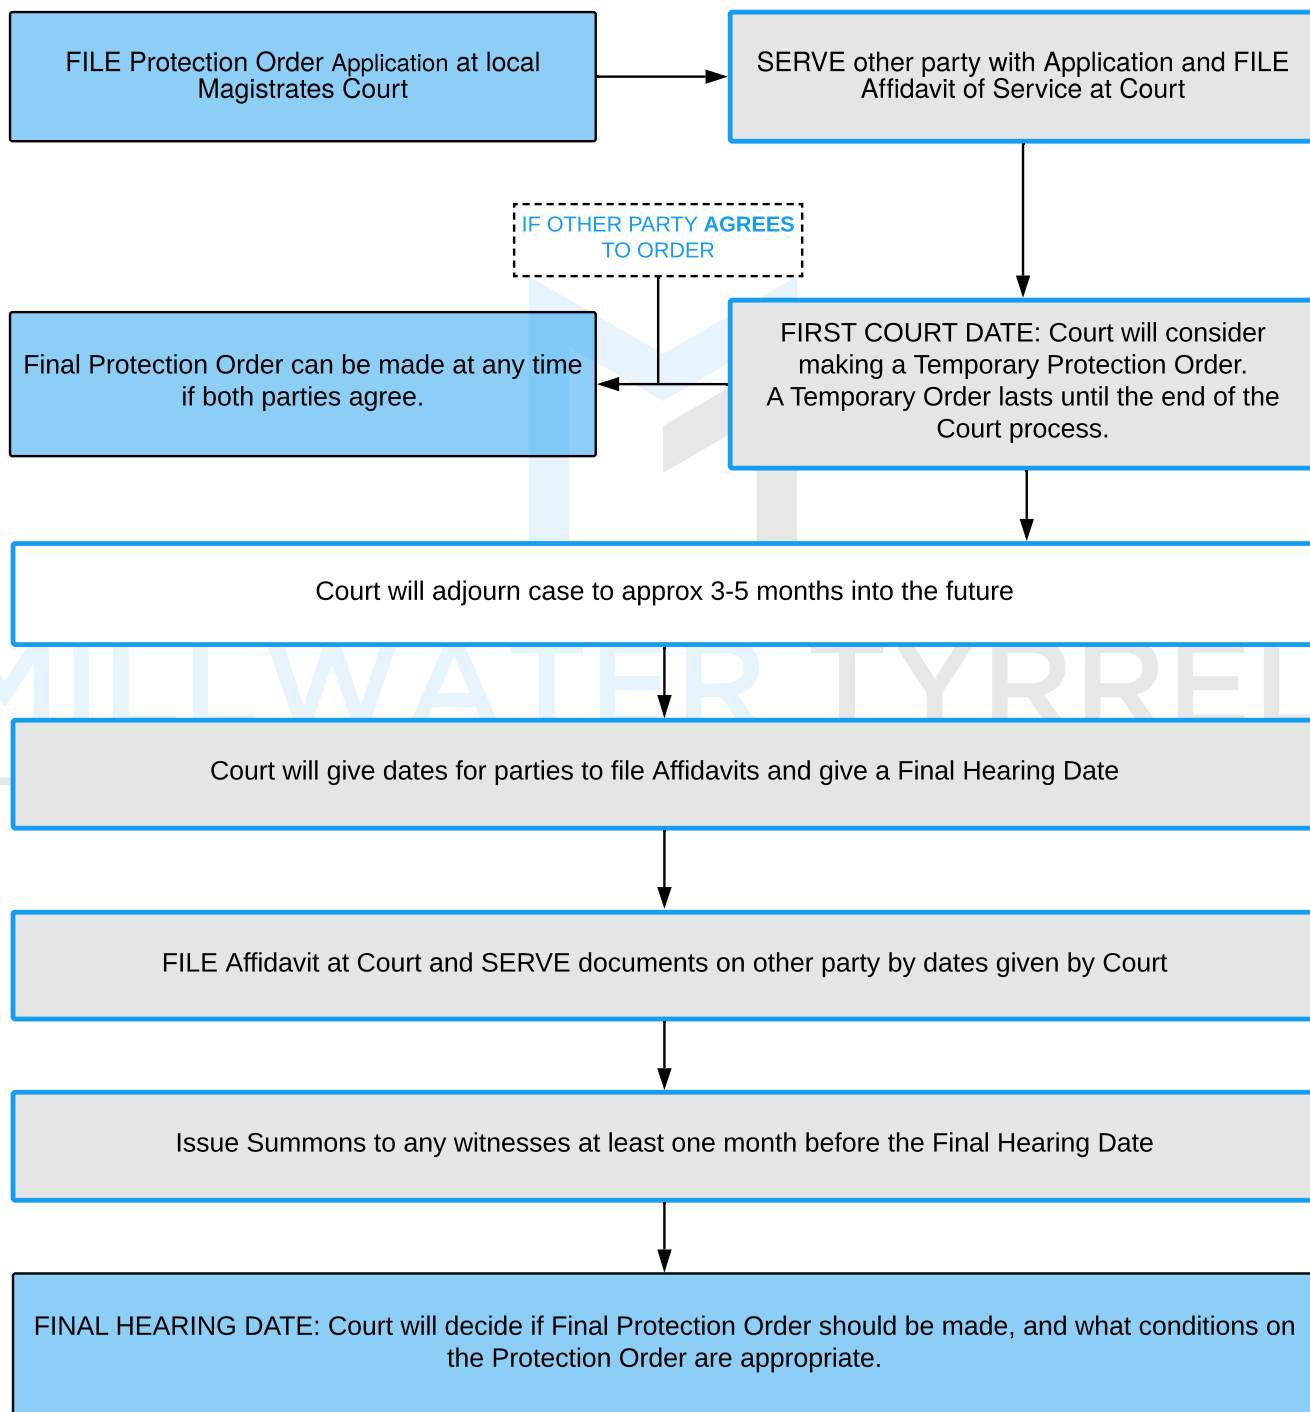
FILE Protection Order Application at local Magistrates Court

SERVE other party with Application and FILE Affidavit of Service at Court

IF OTHER PARTY AGREES TO ORDER

Final Protection Order can be made at any time if both parties agree.

FIRST COURT DATE: Court will consider making a Temporary Protection Order. A Temporary Order lasts until the end of the Court process.

Court will adjourn case to approx 3-5 months into the future

MILLWATER TYRRELL

Court will give dates for parties to file Affidavits and give a Final Hearing Date

FILE Affidavit at Court and SERVE documents on other party by dates given by Court

Issue Summons to any witnesses at least one month before the Final Hearing Date

FINAL HEARING DATE: Court will decide if Final Protection Order should be made, and what conditions on the Protection Order are appropriate.